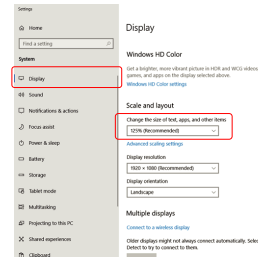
Settings

Home

Find a setting

System

Display

Sound

Notifications & actions

Focus assist

Power & sleep

Battery

Storage

Tablet mode

Multitasking

Projecting to this PC

Shared experiences

Clipboard

Display

Windows HD Color

Get a brighter, more vibrant picture in HDR and WCG videos, games, and apps on the display selected above.

Windows HD Color settings

Scale and layout

Change the size of text, apps, and other items

125% (Recommended)

Advanced scaling settings

Display resolution

1920 × 1080 (Recommended)

Display orientation

Landscape

Multiple displays

Connect to a wireless display

Older displays might not always connect automatically. Select Detect to try to connect to them.